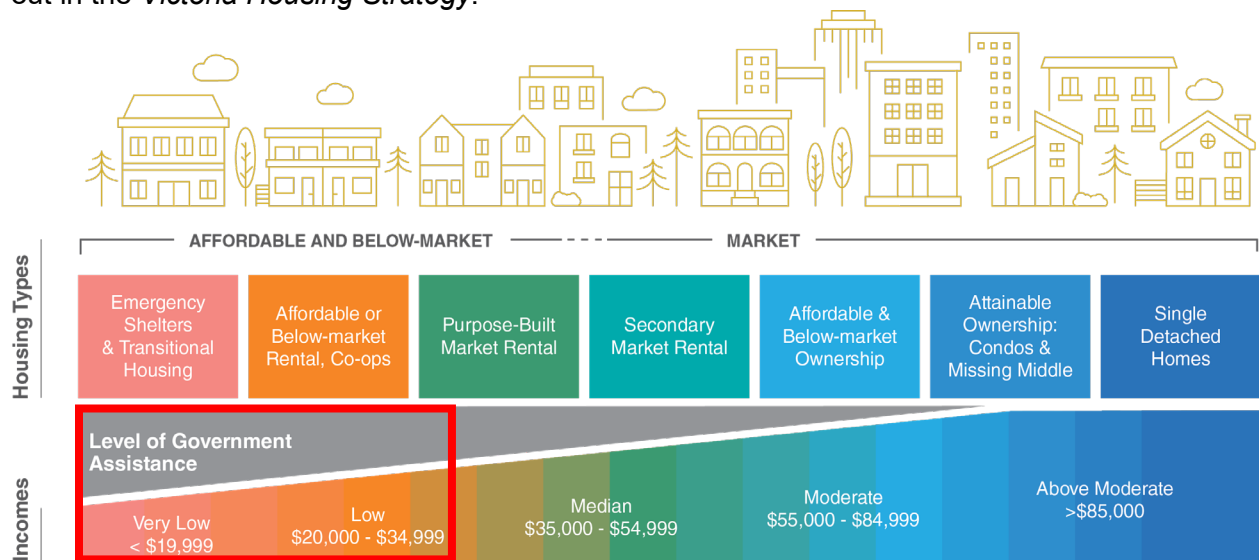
out in the *Victoria Housing Strategy*:

AFFORDABLE AND BELOW-MARKET - - - MARKET

Housing Types

| Emergency Shelters & Transitional Housing | Affordable or Below-market Rental, Co-ops | Purpose-Built Market Rental | Secondary Market Rental | Affordable & Below-market Ownership | Attainable Ownership: Condos & Missing Middle | Single Detached Homes |
|---|---|---|---|---|---|---|

Level of Government Assistance

Incomes

Very Low < $19,999

Low $20,000 - $34,999

Median $35,000 - $54,999

Moderate $55,000 - $84,999

Above Moderate >$85,000